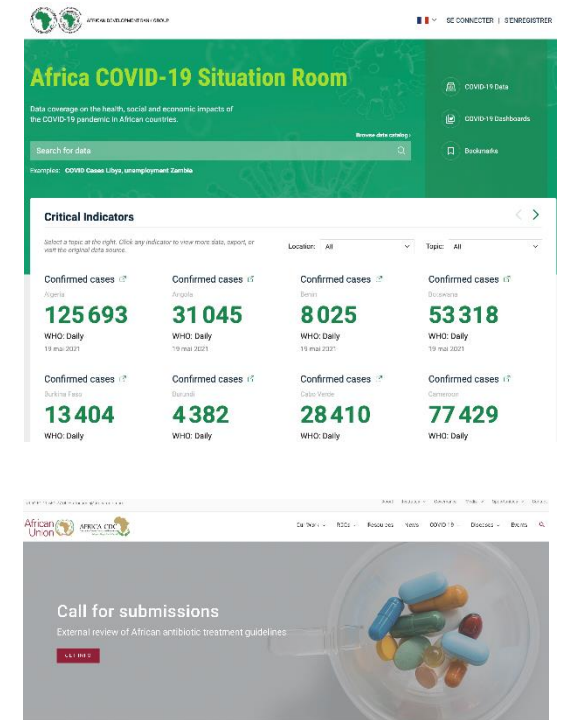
AFRICAN DEVELOPMENT BANK GROUP

SE CONNECTER | S'ENREGISTRER

Africa COVID-19 Situation Room

Data coverage on the health, social and economic impacts of the COVID-19 pandemic in African countries.

Browse data catalog

Search for data

Examples: COVID Cases Libya, unemployment Zambia

COVID-19 Data

COVID-19 Dashboards

Bookmarks

Critical Indicators

Select a topic at the right. Click any indicator to view more data, export, or visit the original data source.

Location: All

Topic: All

Confirmed cases
Algeria
125 693
WHO: Daily
19 mai 2021

Confirmed cases
Angola
31 045
WHO: Daily
19 mai 2021

Confirmed cases
Benin
8 025
WHO: Daily
19 mai 2021

Confirmed cases
Botswana
53 318
WHO: Daily
19 mai 2021

Confirmed cases
Burkina Faso
13 404
WHO: Daily

Confirmed cases
Burundi
4 382
WHO: Daily

Confirmed cases
Cabo Verde
28 410
WHO: Daily

Confirmed cases
Cameroon
77 429
WHO: Daily

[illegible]

African Union

AFRICA CDC

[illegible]

COVID-19

Call for submissions

External review of African antibiotic treatment guidelines

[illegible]